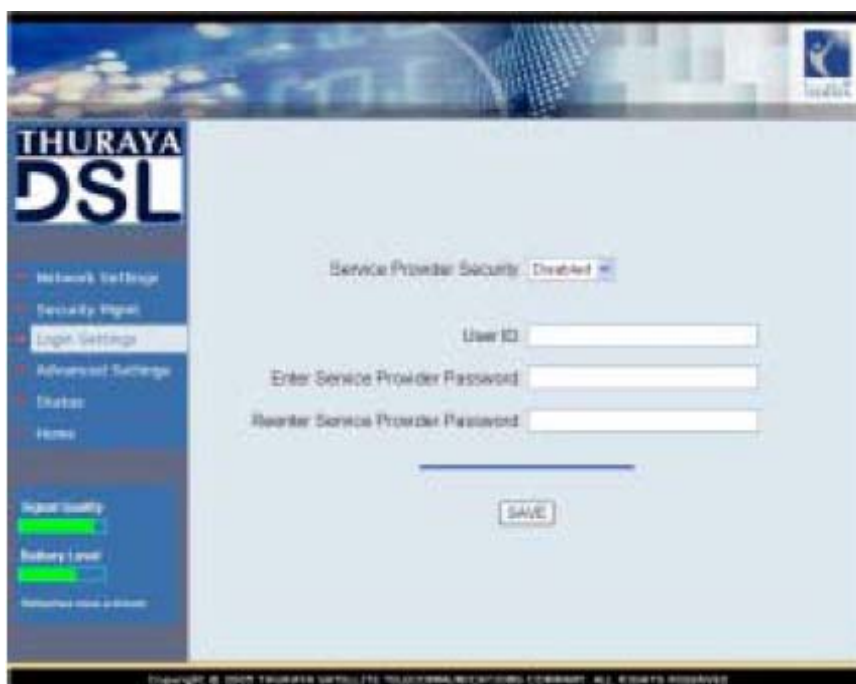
THURAYA
DSL

Network Settings
Security Mgmt
Login Settings
Advanced Settings
Status
Home

Signal Quality
Battery Level
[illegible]

Service Provider Security Disabled

User ID

Enter Service Provider Password

Reenter Service Provider Password

SAVE

Copyright © 2005 THURAYA SATELLITE TELECOMMUNICATIONS COMPANY. ALL RIGHTS RESERVED